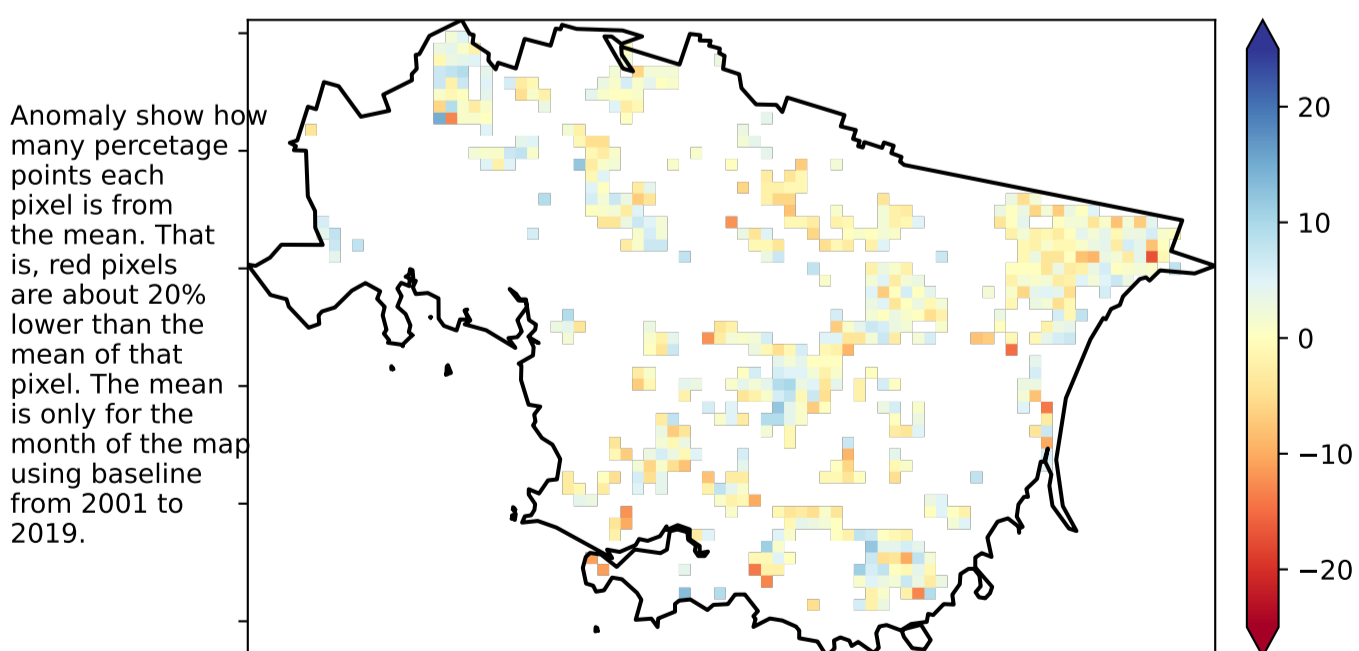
Anomaly show how many percetage points each pixel is from the mean. That is, red pixels are about 20% lower than the mean of that pixel. The mean is only for the month of the map using baseline from 2001 to 2019.

20
10
0
−10
−20